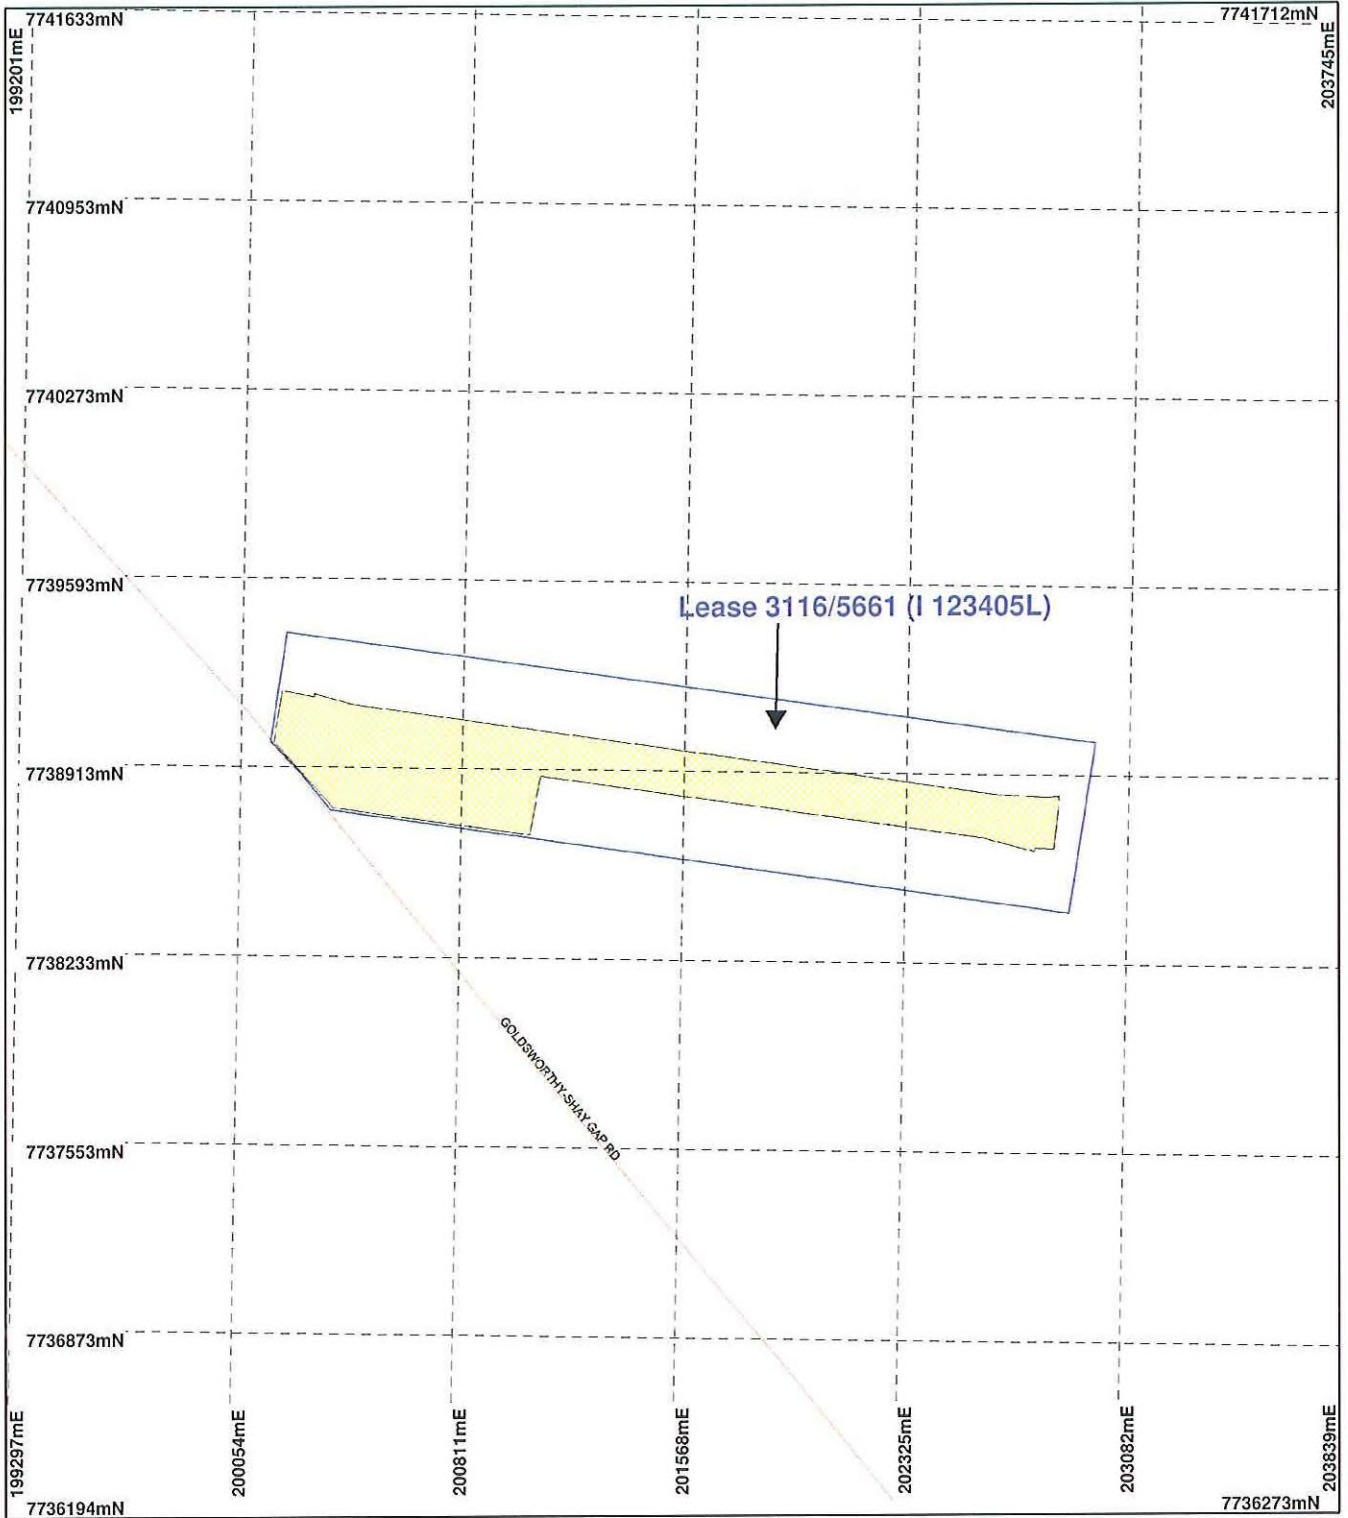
7741633mN
199201mE
7741712mN
203745mE
7740953mN
7740273mN
7739593mN
Lease 3116/5661 (I 123405L)
7738913mN
7738233mN
GOLDSWORTHY-SHAY GAP RD
7737553mN
7736873mN
199297mE
200054mE
200811mE
201568mE
202325mE
203082mE
203839mE
7736194mN
7736273mN